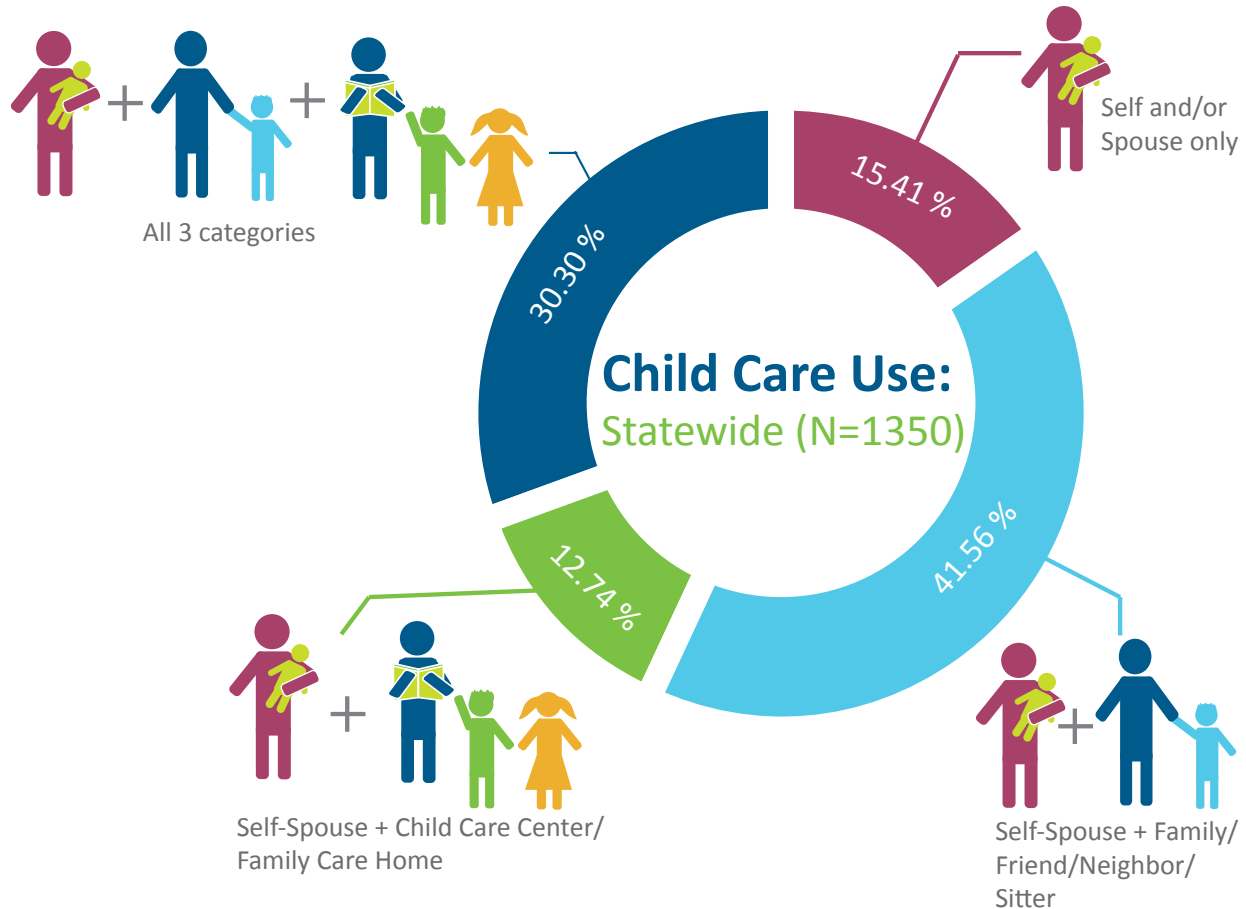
+ +

All 3 categories

Self and/or Spouse only

15.41 %

30.30 %

Child Care Use:

Statewide (N=1350)

41.56 %

12.74 %

+

Self-Spouse + Child Care Center/ Family Care Home

+

Self-Spouse + Family/ Friend/Neighbor/ Sitter